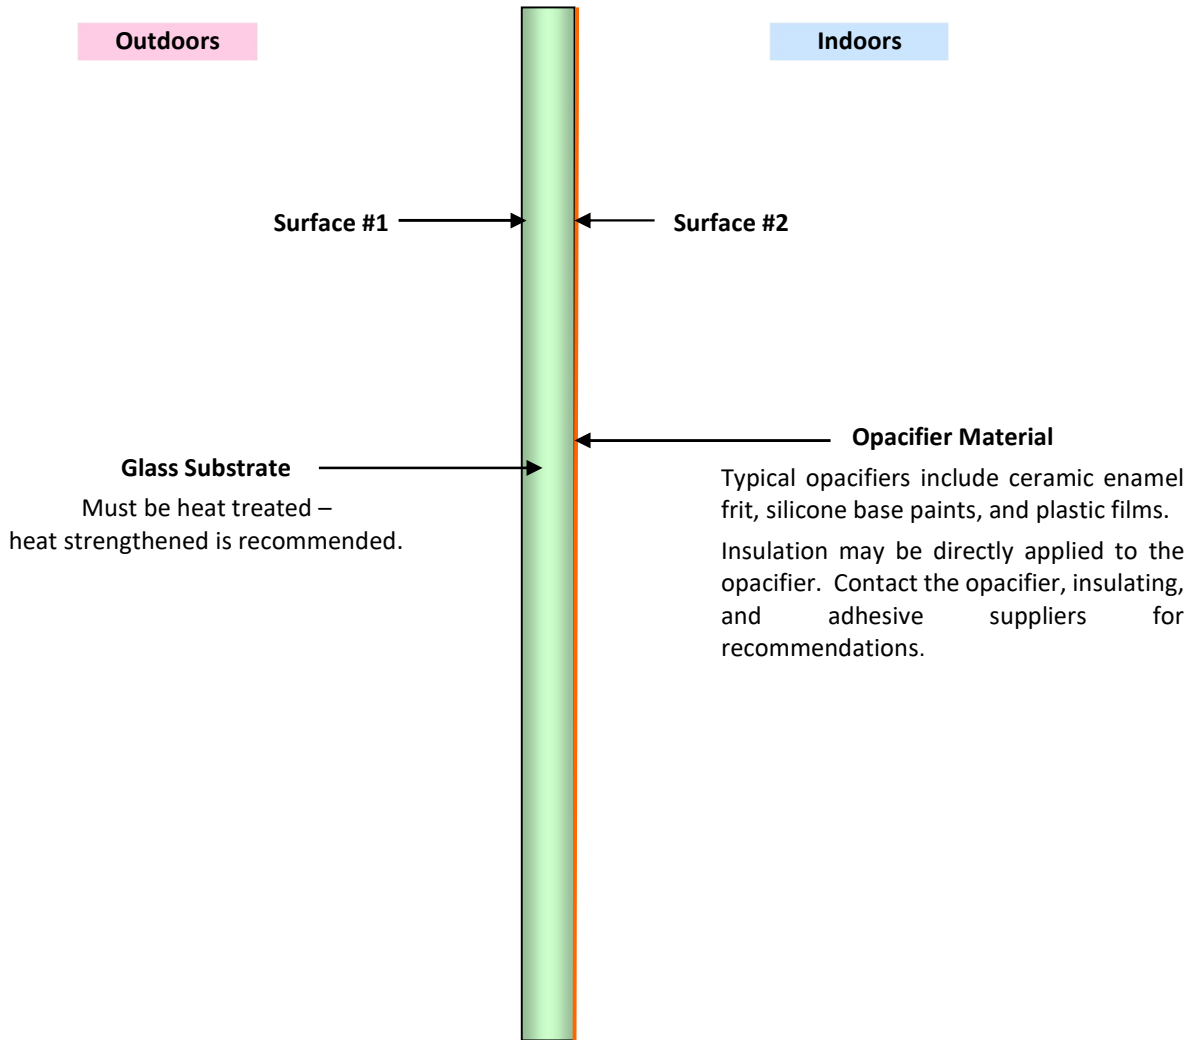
Outdoors

Indoors

Surface #1

Surface #2

Opacifier Material

Typical opacifiers include ceramic enamel frit, silicone base paints, and plastic films.

Insulation may be directly applied to the opacifier. Contact the opacifier, insulating, and adhesive suppliers for recommendations.

Glass Substrate

Must be heat treated – heat strengthened is recommended.